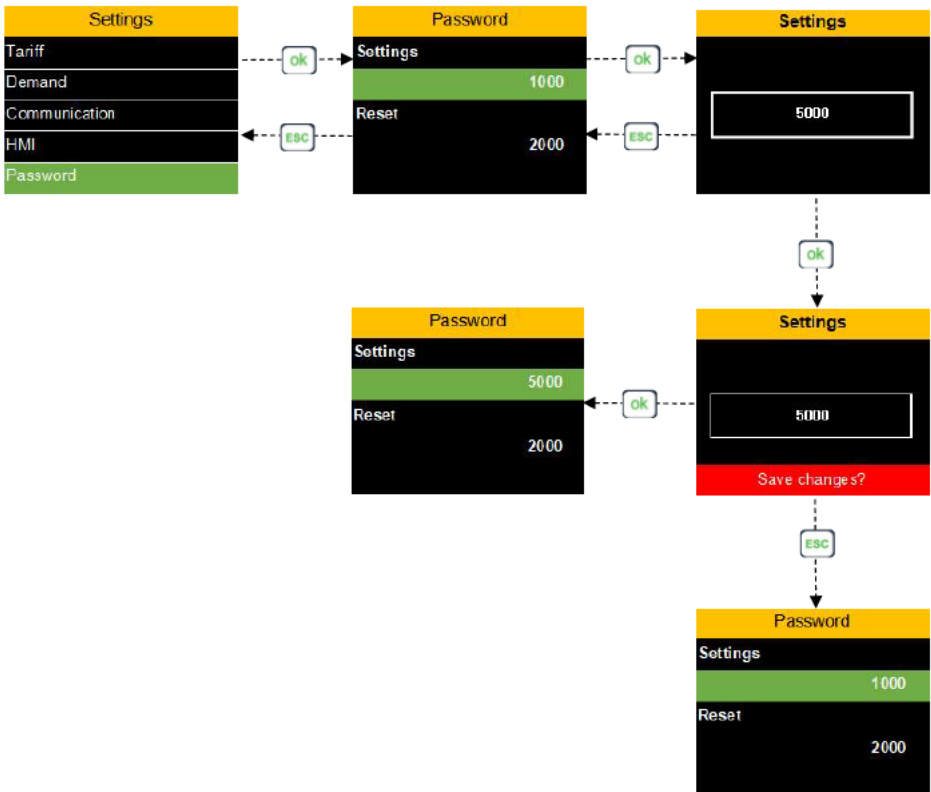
Settings
Tariff
Demand
Communication
HMI
Password

ok

ESC

Password
Settings
1000
Reset
2000

ok

ESC

Settings
5000

ok

Password
Settings
5000
Reset
2000

ok

Settings
5000
Save changes?

ESC

Password
Settings
1000
Reset
2000